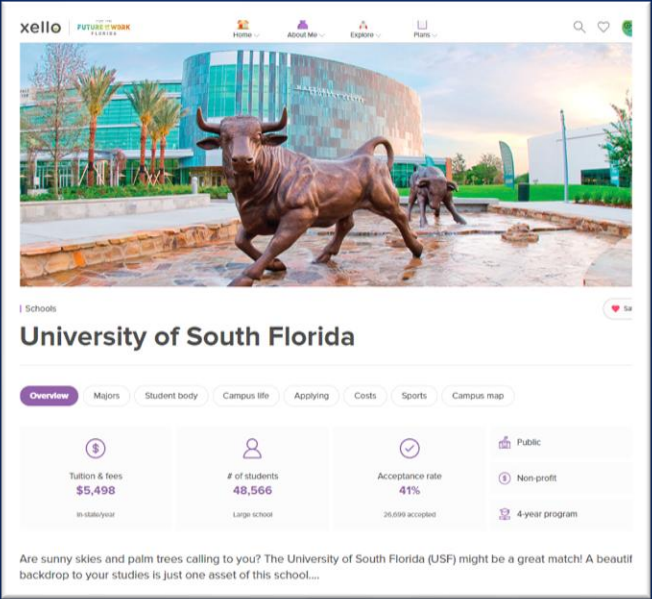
xello | FUTURE OF WORK FLORIDA

Home
About Me
Explore
Plans

Schools

Sa

University of South Florida

Overview
Majors
Student body
Campus life
Applying
Costs
Sports
Campus map

Tuition & fees
$5,498
In-state/year

# of students
48,566
Large school

Acceptance rate
41%
26,699 accepted

Public
Non-profit
4-year program

Are sunny skies and palm trees calling to you? The University of South Florida (USF) might be a great match! A beautif backdrop to your studies is just one asset of this school....